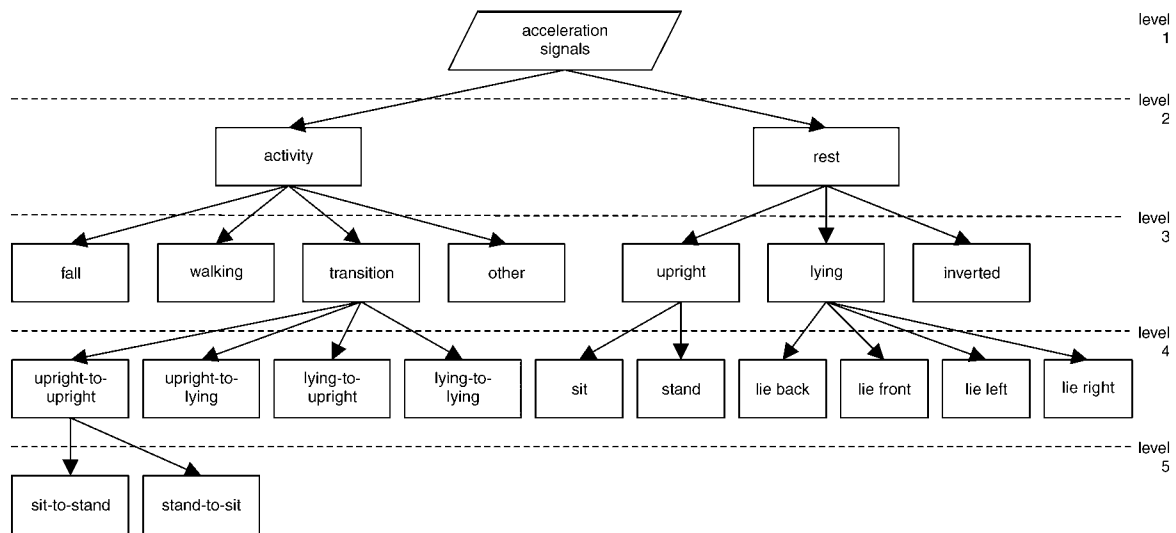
acceleration signals

level 1

level 2

activity

rest

level 3

fall

walking

transition

other

upright

lying

inverted

level 4

upright-to-upright

upright-to-lying

lying-to-upright

lying-to-lying

sit

stand

lie back

lie front

lie left

lie right

level 5

sit-to-stand

stand-to-sit